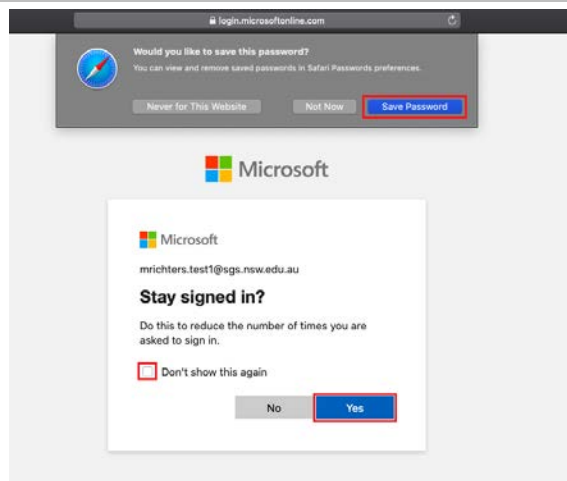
login.microsoftonline.com

Would you like to save this password?

You can view and remove saved passwords in Safari Passwords preferences.

Never for This Website

Not Now

Save Password

Microsoft

Microsoft

mrichters.test1@sgs.nsw.edu.au

Stay signed in?

Do this to reduce the number of times you are asked to sign in.

Don't show this again

No

Yes